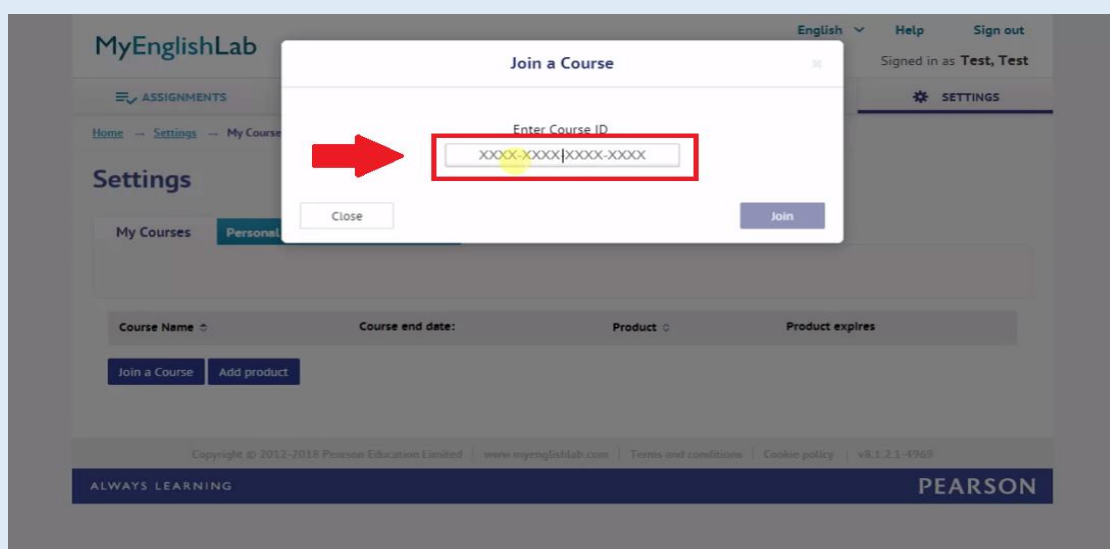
MyEnglishLab

English Help Sign out

Signed in as Test, Test

ASSIGNMENTS

SETTINGS

Home → Settings → My Course

Settings

My Courses Personal

Join a Course

Enter Course ID

XXXX-XXXX-XXXX-XXXX

Close

Join

Course Name | Course end date: | Product | Product expires

Join a Course Add product

Copyright © 2012-2018 Pearson Education Limited | www.myenglishlab.com | Terms and conditions | Cookie policy | v8.1.2.1-4969

ALWAYS LEARNING

PEARSON